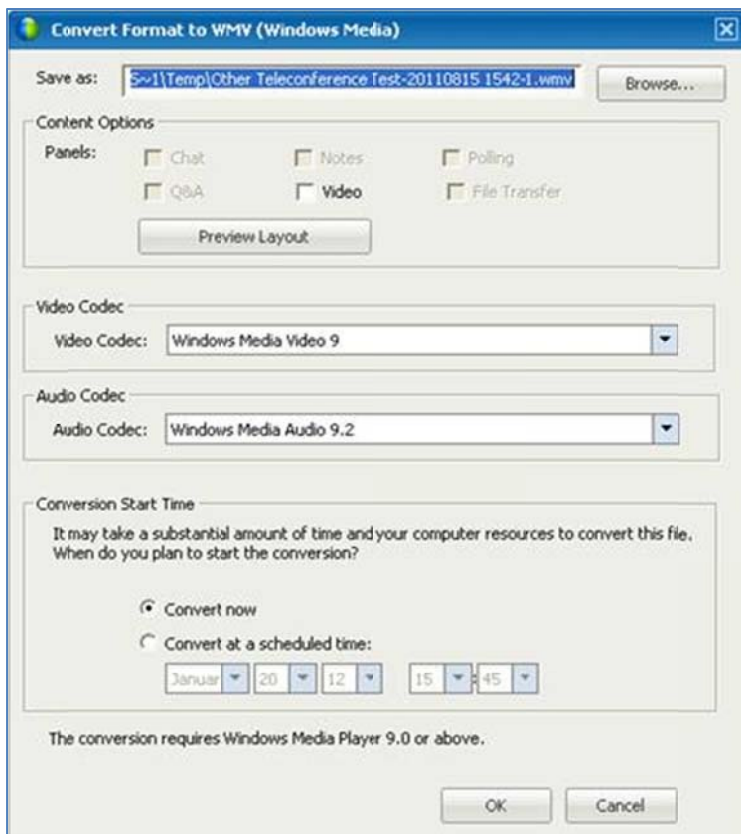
Convert Format to WMV (Windows Media)

Save as: S~1\Temp\Other Teleconference Test-20110815 1542-1.wmv

Browse...

Content Options

Panels:

Chat

Notes

Polling

Q&A

Video

File Transfer

Preview Layout

Video Codec

Video Codec: Windows Media Video 9

Audio Codec

Audio Codec: Windows Media Audio 9.2

Conversion Start Time

It may take a substantial amount of time andyour computer resources to convert this file. When do you plan to start the conversion?

Convert now

Convert at a scheduled time:

Januar 20 12 15 45

The conversion requires Windows Media Player 9.0 or above.

OK

Cancel